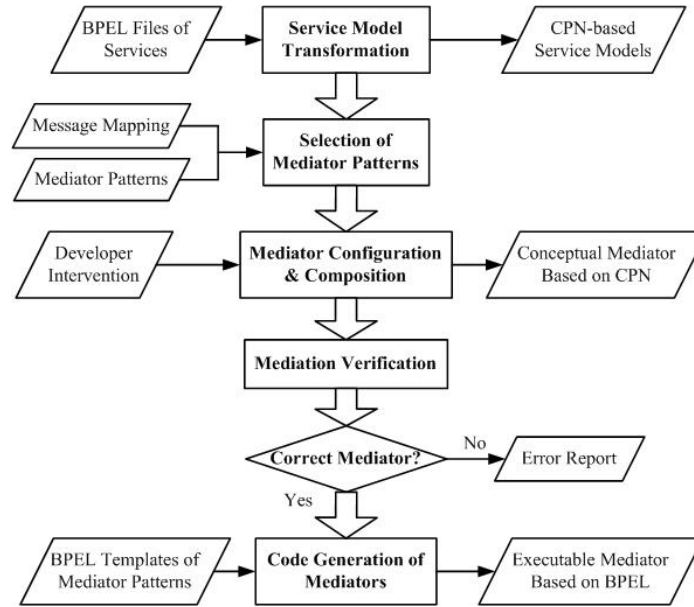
BPEL Files of Services

Service Model Transformation

CPN-based Service Models

Message Mapping

Mediator Patterns

Selection of Mediator Patterns

Developer Intervention

Mediator Configuration & Composition

Conceptual Mediator Based on CPN

Mediation Verification

Correct Mediator?

No

Error Report

Yes

BPEL Templates of Mediator Patterns

Code Generation of Mediators

Executable Mediator Based on BPEL